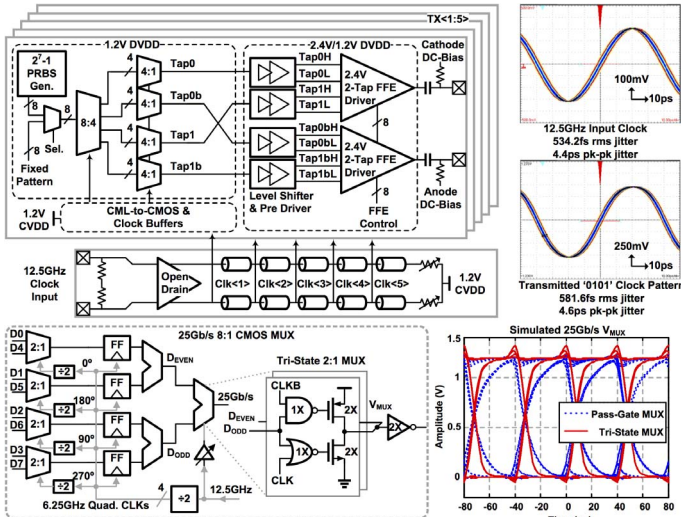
TX<1:5>

1.2V DVDD

$2^7$-1 PRBS Gen.

8

8

Sel.

8

Fixed Pattern

8:4

4

4:1

4

4:1

4

4:1

4

4:1

Tap0

Tap0b

Tap1

Tap1b

2.4V/1.2V DVDD

Tap0H

Tap0L

Tap1H

Tap1L

Tap0bH

Tap0bL

Tap1bH

Tap1bL

2.4V 2-Tap FFE Driver

8

2.4V 2-Tap FFE Driver

8

Level Shifter & Pre Driver

FFE Control

Cathode DC-Bias

Anode DC-Bias

1.2V CVDD

CML-to-CMOS & Clock Buffers

12.5GHz Clock Input

Open Drain

Clk<1>

Clk<2>

Clk<3>

Clk<4>

Clk<5>

1.2V CVDD

100mV

10ps

12.5GHz Input Clock
534.2fs rms jitter
4.4ps pk-pk jitter

250mV

10ps

Transmitted '0101' Clock Pattern
581.6fs rms jitter
4.6ps pk-pk jitter

25Gb/s 8:1 CMOS MUX

D0
D4
2:1
÷2
0°
D1
D5
2:1
÷2
180°
D2
D6
2:1
÷2
90°
D3
D7
2:1
÷2
270°

FF
FF
FF
FF

$D_{EVEN}$

$D_{ODD}$

25Gb/s

Tri-State 2:1 MUX

CLKB

1X

2X

$D_{EVEN}$

$D_{ODD}$

1X

2X

CLK

$V_{MUX}$

2X

4

÷2

12.5GHz

6.25GHz Quad. CLKs

Simulated 25Gb/s $V_{MUX}$

1.5

1

0.5

0

Amplitude (V)

Pass-Gate MUX

Tri-State MUX

-80 -60 -40 -20 0 20 40 60 80